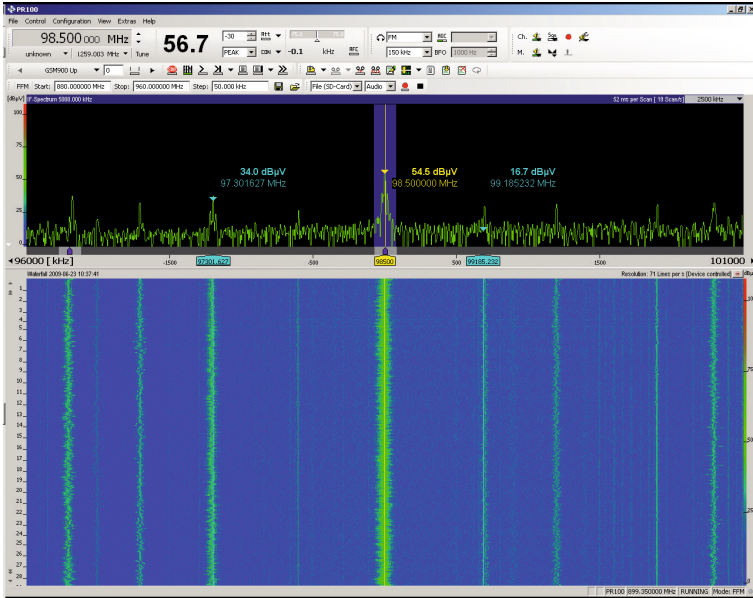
PR100
File Control Configuration View Extras Help

98.500.000 MHz
unknown | 1259.003 MHz Tune
56.7
-30 Att
PEAK CON -0.1 kHz AFC
FM REC
150 kHz BFO 1000 Hz
Ch.
M.

GSM900 Up 0

FFM Start: 880.000000 MHz Stop: 960.000000 MHz Step: 50.000 kHz File (SD-Card) Audio

[dBµV] IF-Spectrum 5000.000 kHz
52 ms per Scan [ 18 Scan/s ] 2500 kHz

100
75
50
25
0

34.0 dBµV
97.301627 MHz

54.5 dBµV
98.500000 MHz

16.7 dBµV
99.185232 MHz

96000 [ kHz ] -1500 97301.627 -500 98500 500 99185.232 1500 101000

Waterfall 2009-08-23 10:37:41
Resolution: 71 Lines per s (Device controlled)

1 2 3 4 5 6 7 8 9 10 11 12 13 14 15 16 17 18 19 20 21 22 23 24 25 26 27 28

PR100 899.350000 MHz RUNNING Mode: FFM